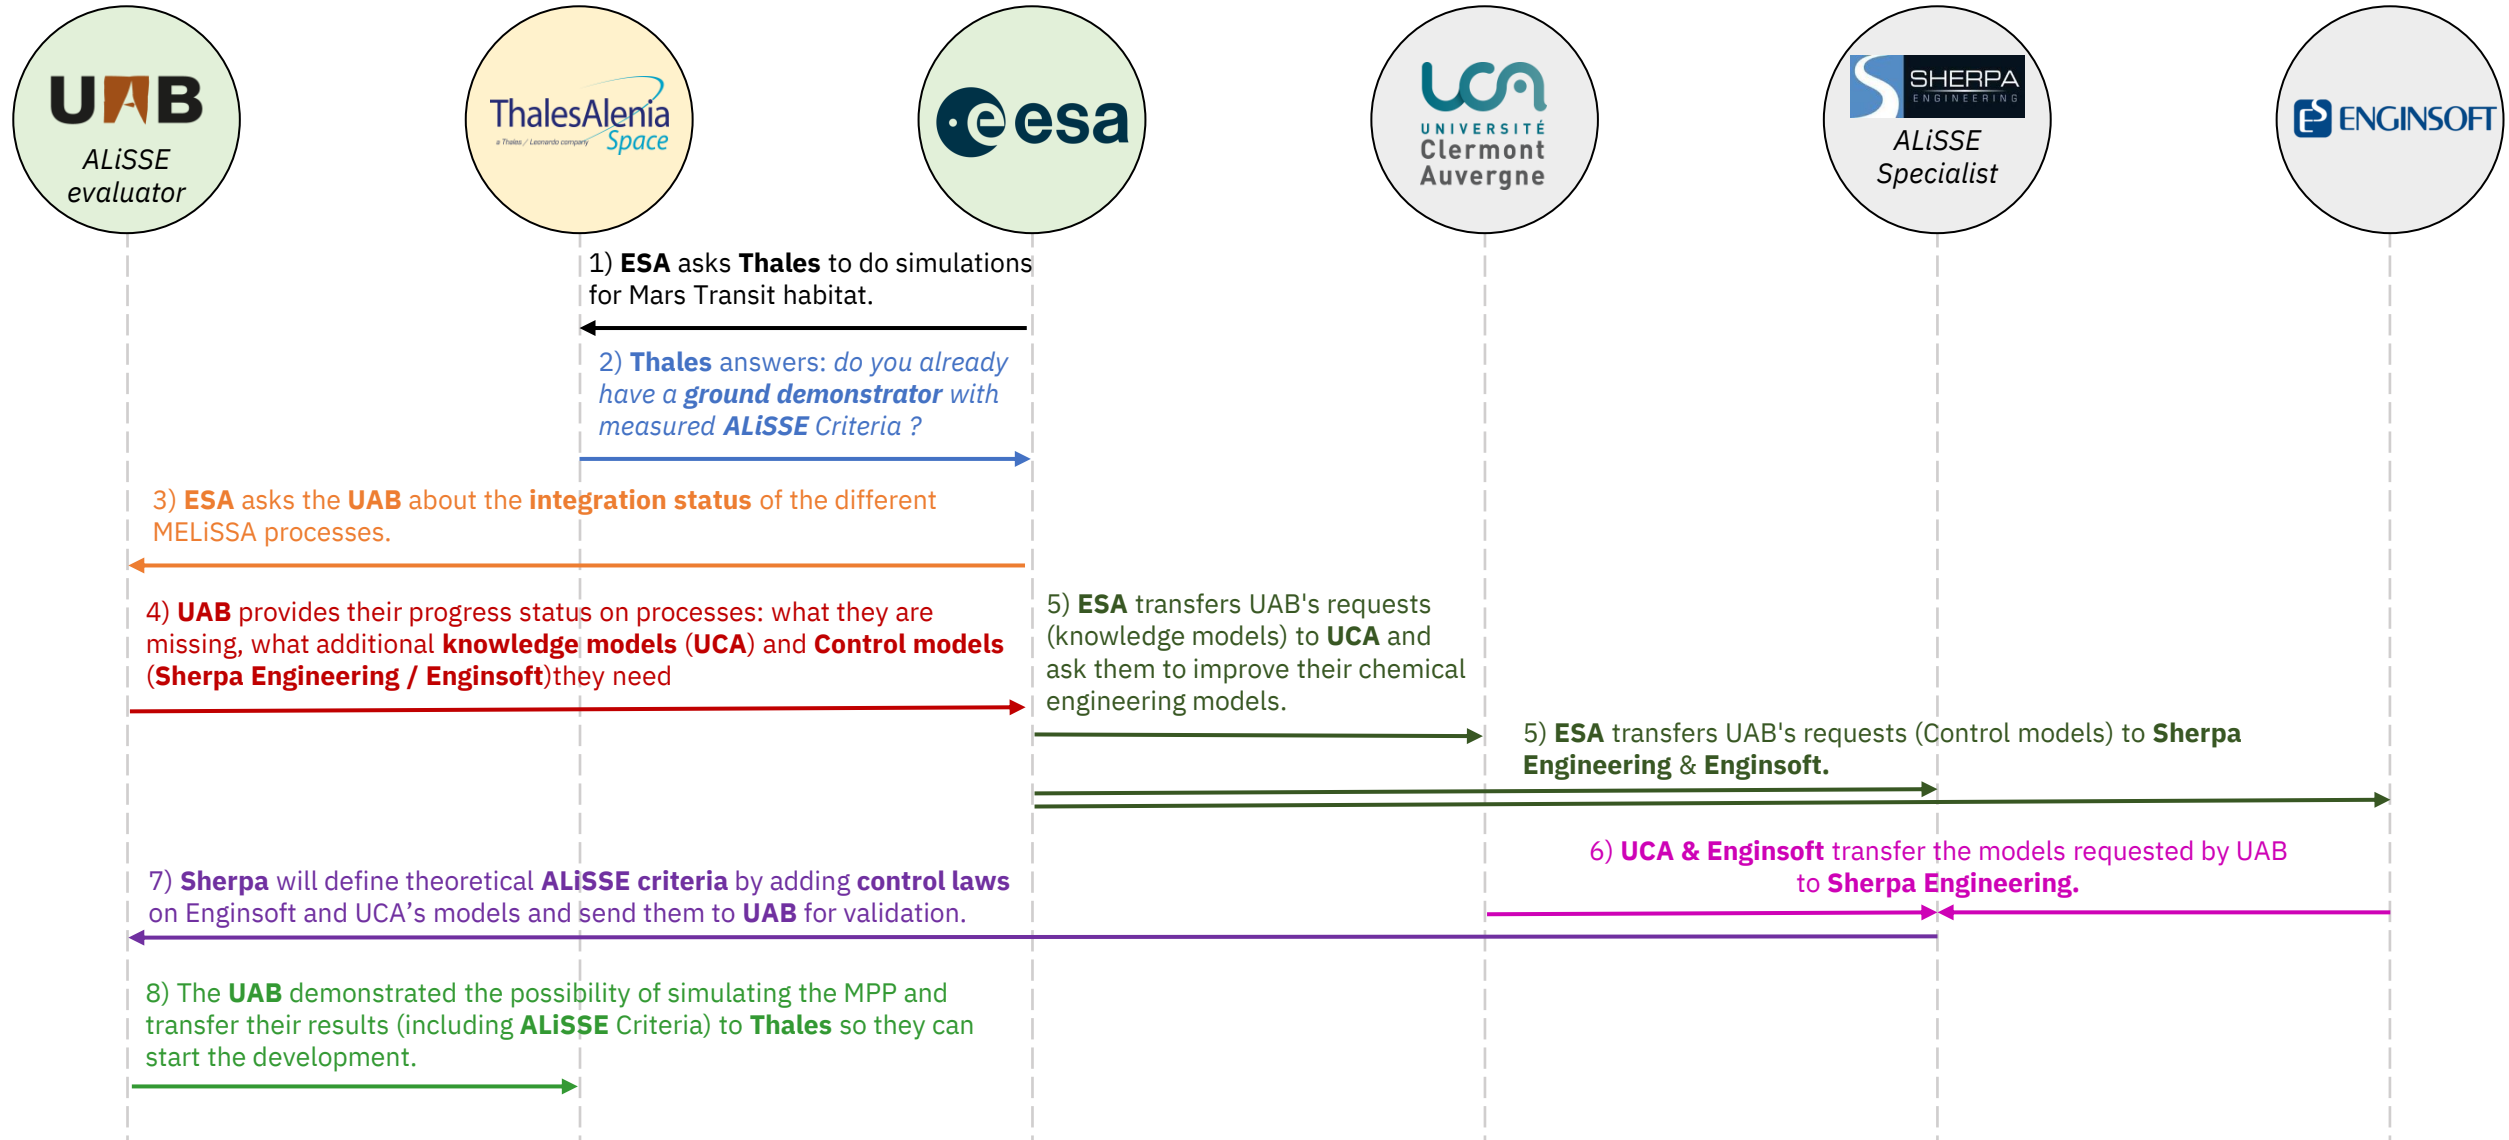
UAB
ALiSSE evaluator

ThalesAlenia
a Thales / Leonardo company Space

esa

UCA
UNIVERSITÉ Clermont Auvergne

SHERPA ENGINEERING
ALiSSE Specialist

ENGINSOFT

1) ESA asks Thales to do simulations for Mars Transit habitat.

2) Thales answers: do you already have a ground demonstrator with measured ALiSSE Criteria ?

3) ESA asks the UAB about the integration status of the different MELiSSA processes.

4) UAB provides their progress status on processes: what they are missing, what additional knowledge models (UCA) and Control models (Sherpa Engineering / Enginsoft)they need

5) ESA transfers UAB's requests (knowledge models) to UCA and ask them to improve their chemical engineering models.

5) ESA transfers UAB's requests (Control models) to Sherpa Engineering & Enginsoft.

6) UCA & Enginsoft transfer the models requested by UAB to Sherpa Engineering.

7) Sherpa will define theoretical ALiSSE criteria by adding control laws on Enginsoft and UCA’s models and send them to UAB for validation.

8) The UAB demonstrated the possibility of simulating the MPP and transfer their results (including ALiSSE Criteria) to Thales so they can start the development.